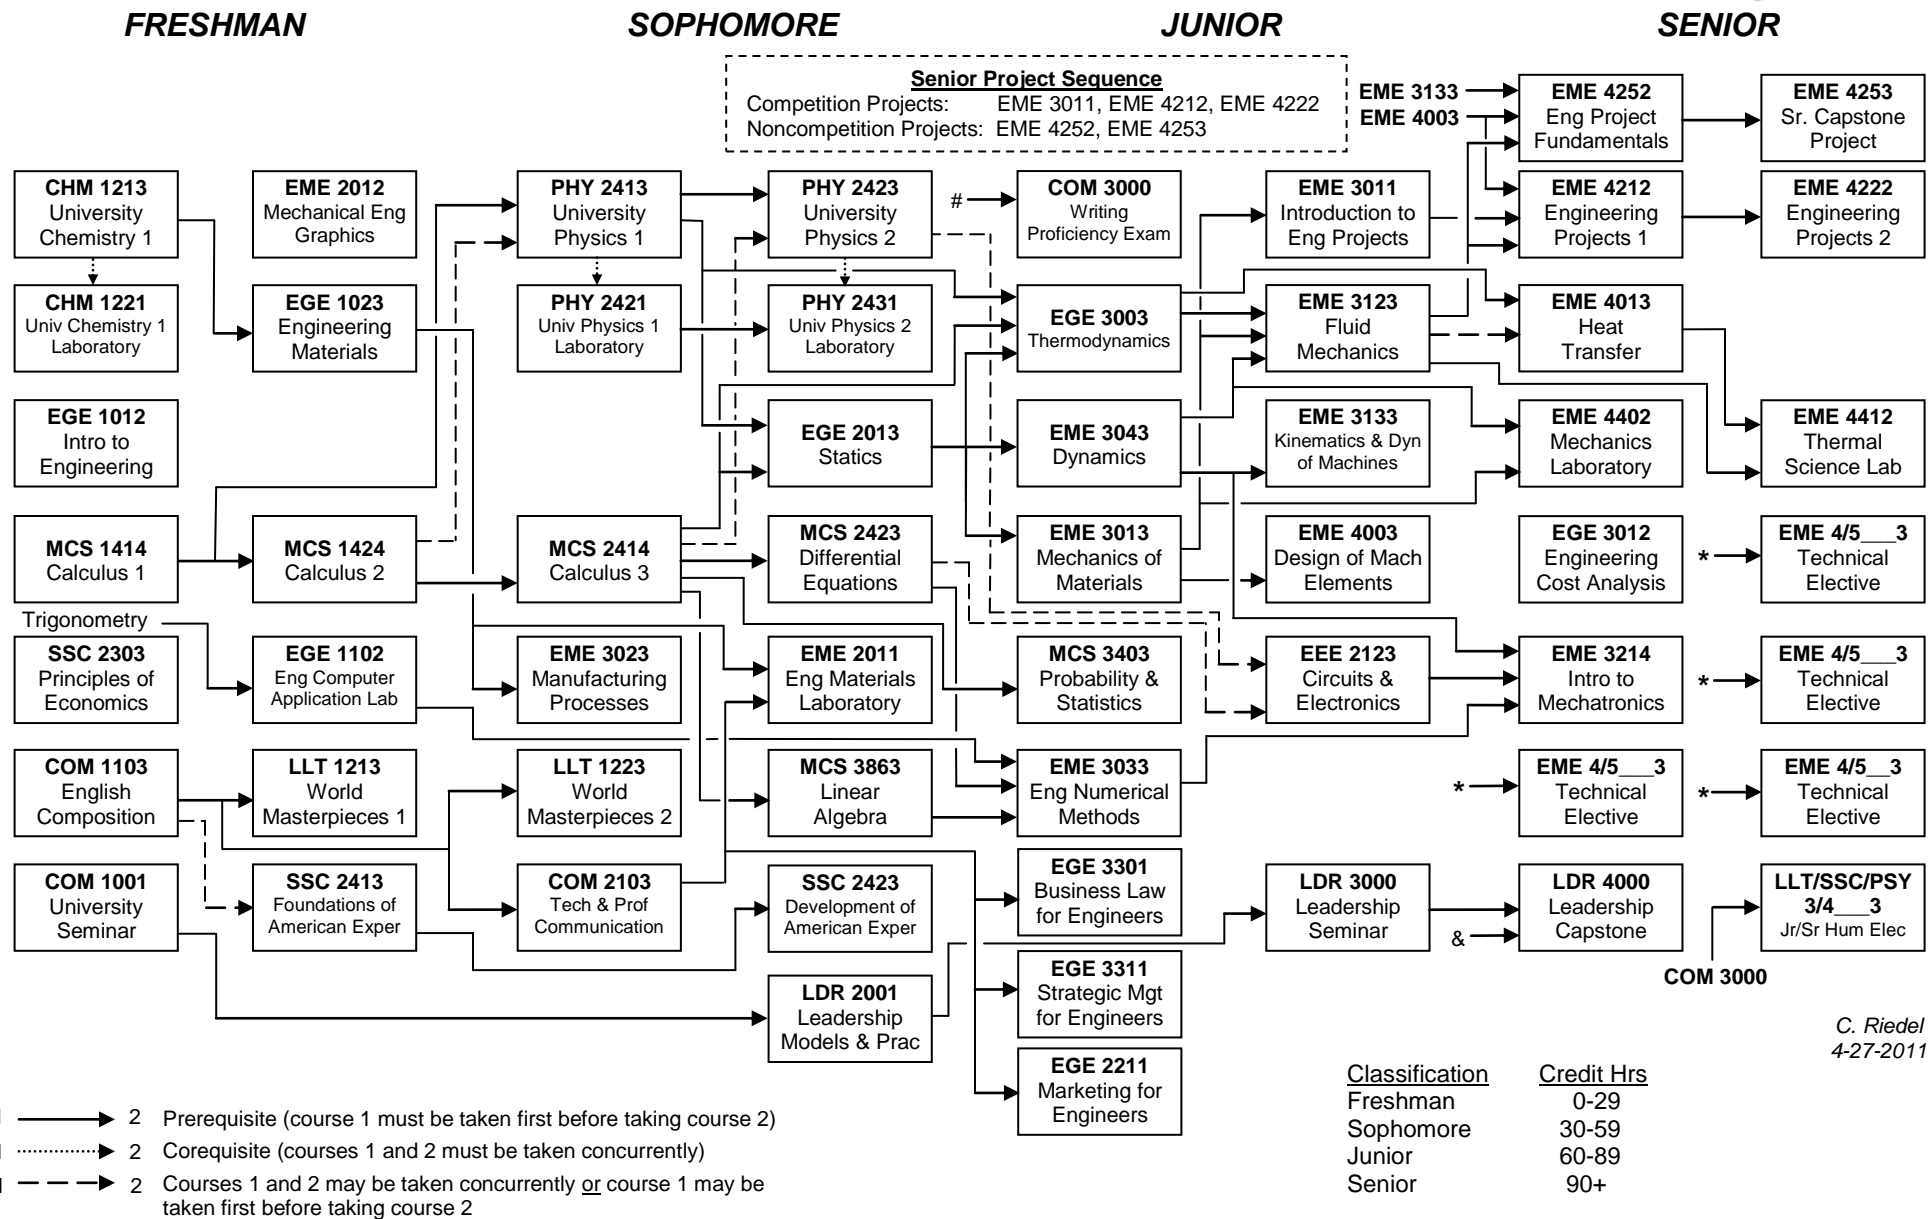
FRESHMAN SOPHOMORE JUNIOR SENIOR

Senior Project Sequence
Competition Projects: EME 3011, EME 4212, EME 4222
Noncompetition Projects: EME 4252, EME 4253

EME 3133
EME 4003

EME 4252 Eng Project Fundamentals
EME 4253 Sr. Capstone Project

CHM 1213 University Chemistry 1
EME 2012 Mechanical Eng Graphics
PHY 2413 University Physics 1
PHY 2423 University Physics 2
#
COM 3000 Writing Proficiency Exam
EME 3011 Introduction to Eng Projects
EME 4212 Engineering Projects 1
EME 4222 Engineering Projects 2

CHM 1221 Univ Chemistry 1 Laboratory
EGE 1023 Engineering Materials
PHY 2421 Univ Physics 1 Laboratory
PHY 2431 Univ Physics 2 Laboratory
EGE 3003 Thermodynamics
EME 3123 Fluid Mechanics
EME 4013 Heat Transfer

EGE 1012 Intro to Engineering
EGE 2013 Statics
EME 3043 Dynamics
EME 3133 Kinematics & Dyn of Machines
EME 4402 Mechanics Laboratory
EME 4412 Thermal Science Lab

MCS 1414 Calculus 1
MCS 1424 Calculus 2
MCS 2414 Calculus 3
MCS 2423 Differential Equations
EME 3013 Mechanics of Materials
EME 4003 Design of Mach Elements
EGE 3012 Engineering Cost Analysis
*
EME 4/5___3 Technical Elective

Trigonometry
SSC 2303 Principles of Economics
EGE 1102 Eng Computer Application Lab
EME 3023 Manufacturing Processes
EME 2011 Eng Materials Laboratory
MCS 3403 Probability & Statistics
EEE 2123 Circuits & Electronics
EME 3214 Intro to Mechatronics
*
EME 4/5___3 Technical Elective

COM 1103 English Composition
LLT 1213 World Masterpieces 1
LLT 1223 World Masterpieces 2
MCS 3863 Linear Algebra
EME 3033 Eng Numerical Methods
*
EME 4/5___3 Technical Elective
*
EME 4/5__3 Technical Elective

COM 1001 University Seminar
SSC 2413 Foundations of American Exper
COM 2103 Tech & Prof Communication
SSC 2423 Development of American Exper
EGE 3301 Business Law for Engineers
LDR 3000 Leadership Seminar
&
LDR 4000 Leadership Capstone
LLT/SSC/PSY 3/4___3 Jr/Sr Hum Elec
COM 3000

LDR 2001 Leadership Models & Prac
EGE 3311 Strategic Mgt for Engineers
EGE 2211 Marketing for Engineers

C. Riedel
4-27-2011

| Classification | Credit Hrs |
|---|---|
| Freshman | 0-29 |
| Sophomore | 30-59 |
| Junior | 60-89 |
| Senior | 90+ |

2 Prerequisite (course 1 must be taken first before taking course 2)
2 Corequisite (courses 1 and 2 must be taken concurrently)
2 Courses 1 and 2 may be taken concurrently or course 1 may be taken first before taking course 2